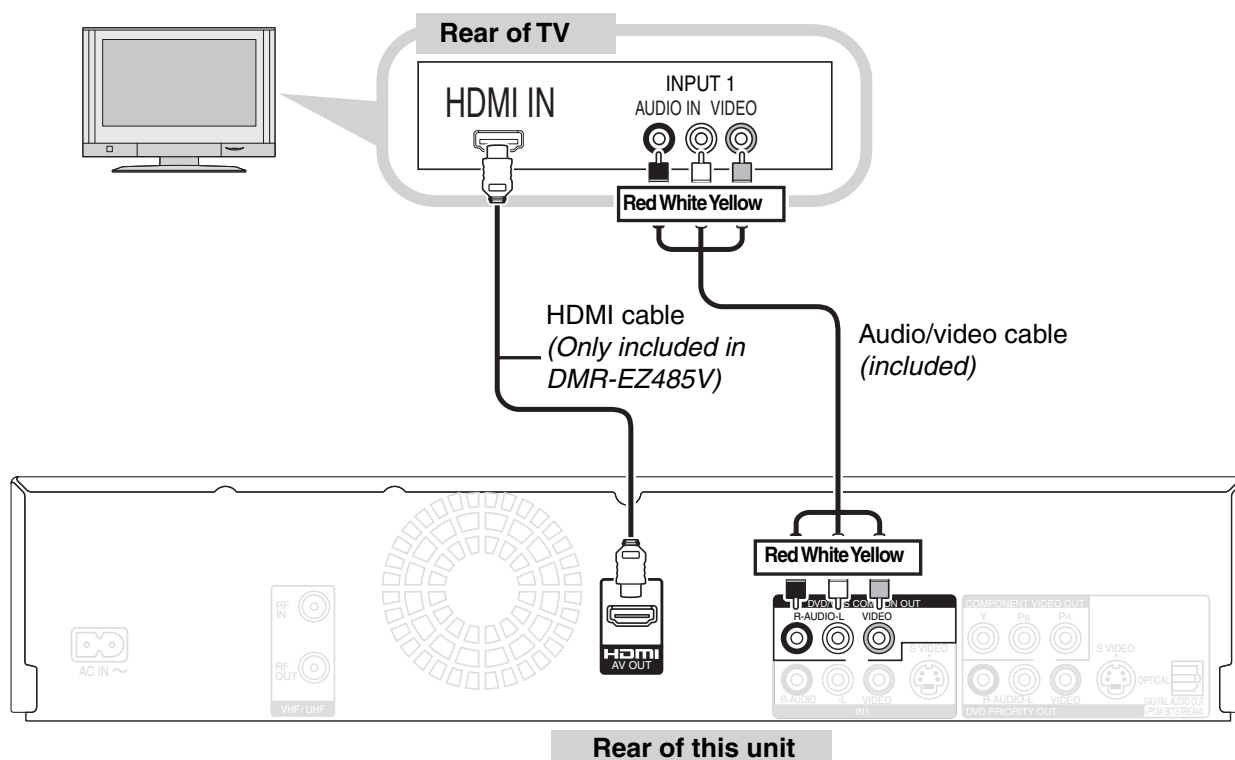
Rear of TV

HDMI IN

INPUT 1
AUDIO IN VIDEO

Red White Yellow

HDMI cable
*(Only included in DMR-EZ485V)*

Audio/video cable
*(included)*

Red White Yellow

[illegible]

R-AUDIO-L VIDEO

COMPONENT VIDEO OUT
Y PB PR

S VIDEO

RF IN

RF OUT

VHF/UHF

AC IN ~

HDMI
AV OUT

S VIDEO

R-AUDIO -L VIDEO
IN1

R-AUDIO-L VIDEO
DVD PRIORITY OUT

OPTICAL
DIGITAL AUDIO OUT
(PCM/BITSTREAM)

Rear of this unit